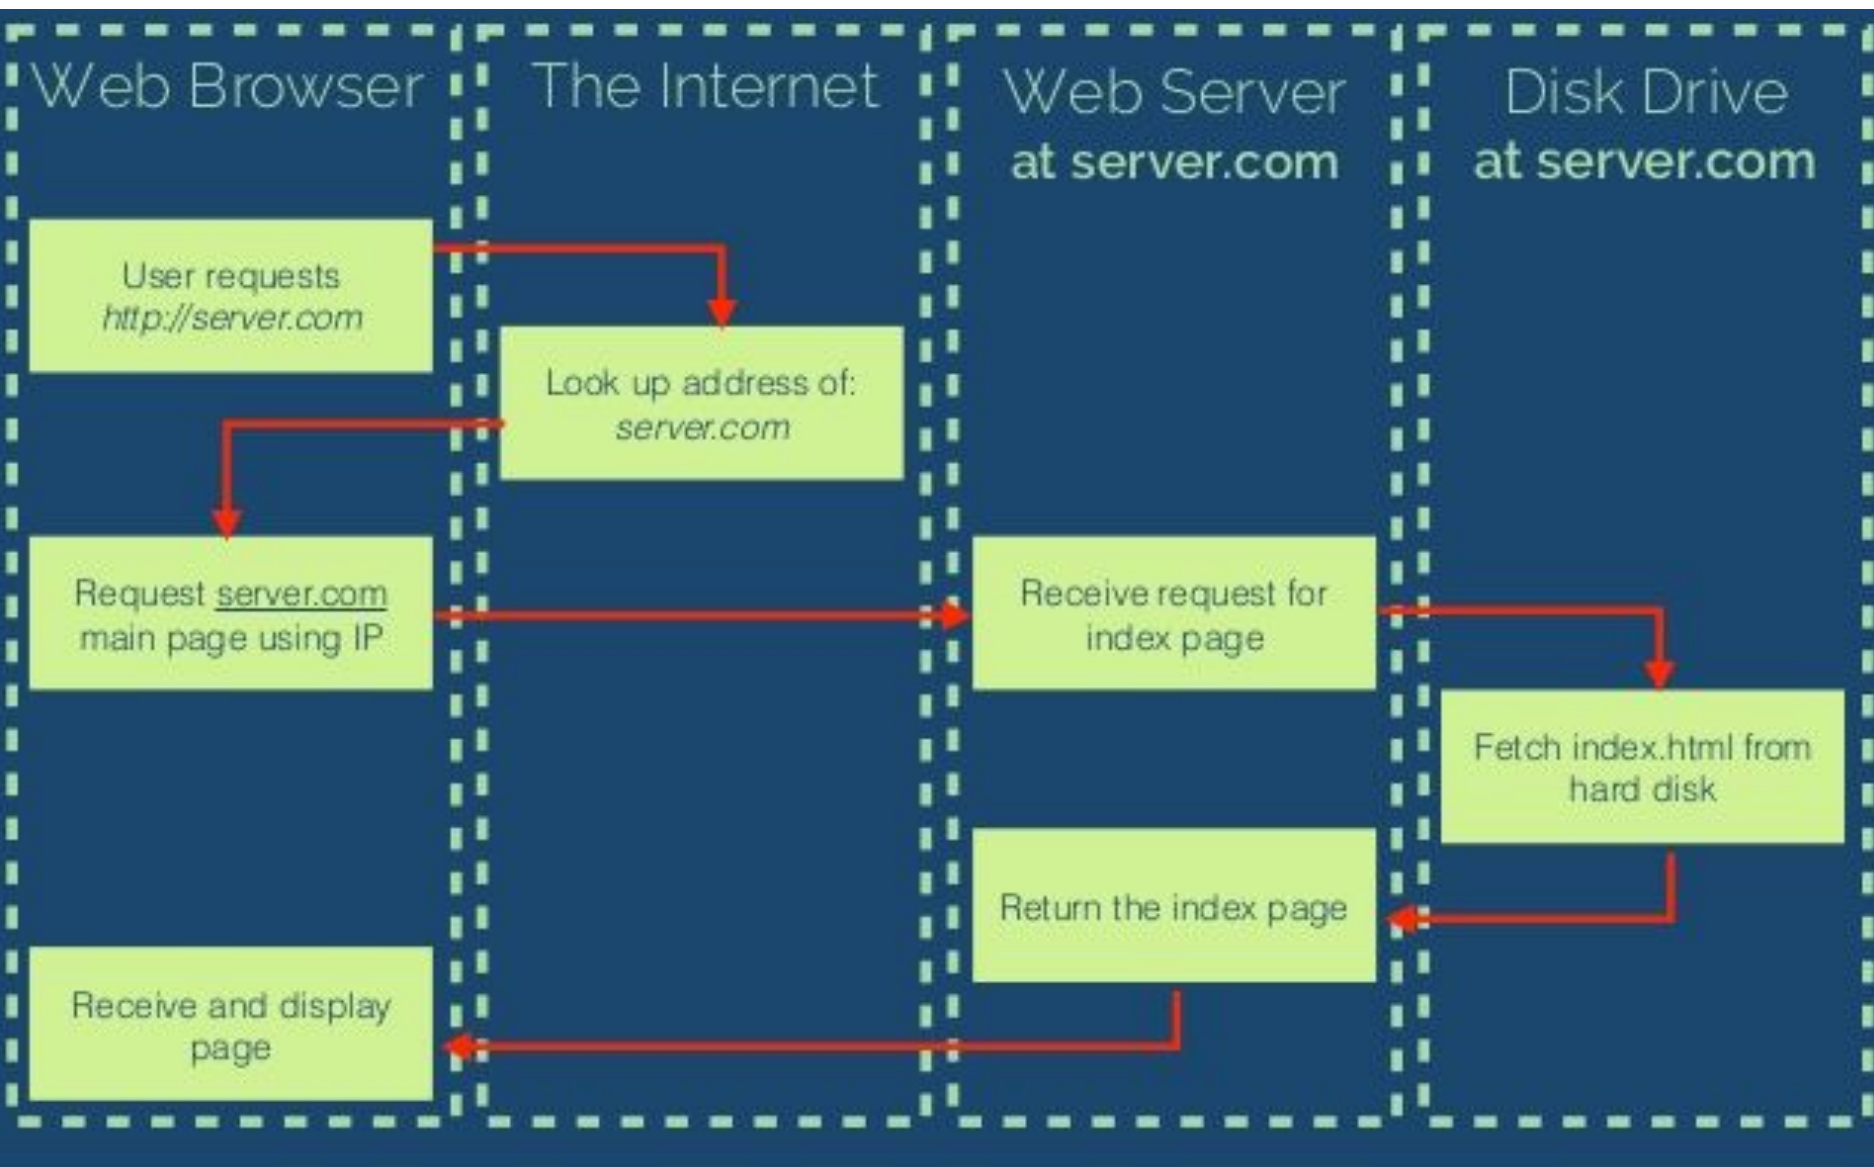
Web Browser

User requests *http://server.com*

Request server.com main page using IP

Receive and display page

The Internet

Look up address of: *server.com*

Web Server at server.com

Receive request for index page

Return the index page

Disk Drive at server.com

Fetch index.html from hard disk